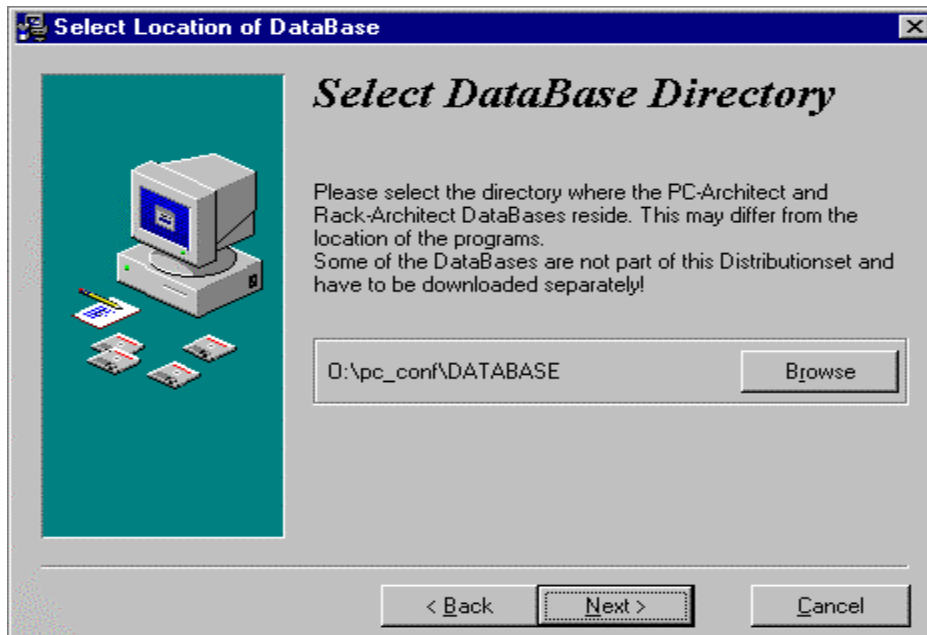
Select Location of DataBase

Select DataBase Directory

Please select the directory where the PC-Architect and Rack-Architect DataBases reside. This may differ from the location of the programs.
Some of the DataBases are not part of this Distributionset and have to be downloaded separately!

O:\pc_conf\DATABASE

Browse

< Back

Next >

Cancel